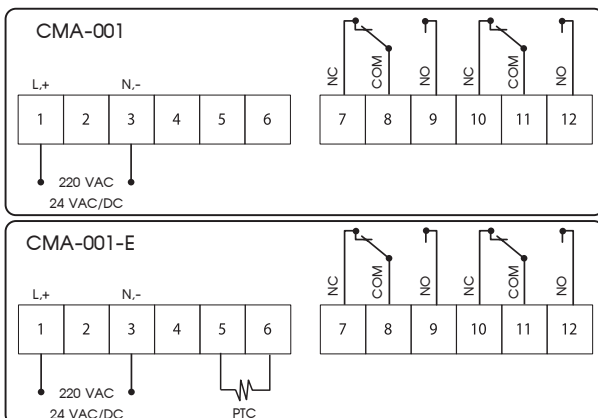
CMA-001

L,+ N,-

| 1 | 2 | 3 | 4 | 5 | 6 |
|---|---|---|---|---|---|

NC COM NO NC COM NO

| 7 | 8 | 9 | 10 | 11 | 12 |
|---|---|---|---|---|---|

220 VAC
24 VAC/DC

CMA-001-E

L,+ N,-

| 1 | 2 | 3 | 4 | 5 | 6 |
|---|---|---|---|---|---|

NC COM NO NC COM NO

| 7 | 8 | 9 | 10 | 11 | 12 |
|---|---|---|---|---|---|

220 VAC
24 VAC/DC

PTC